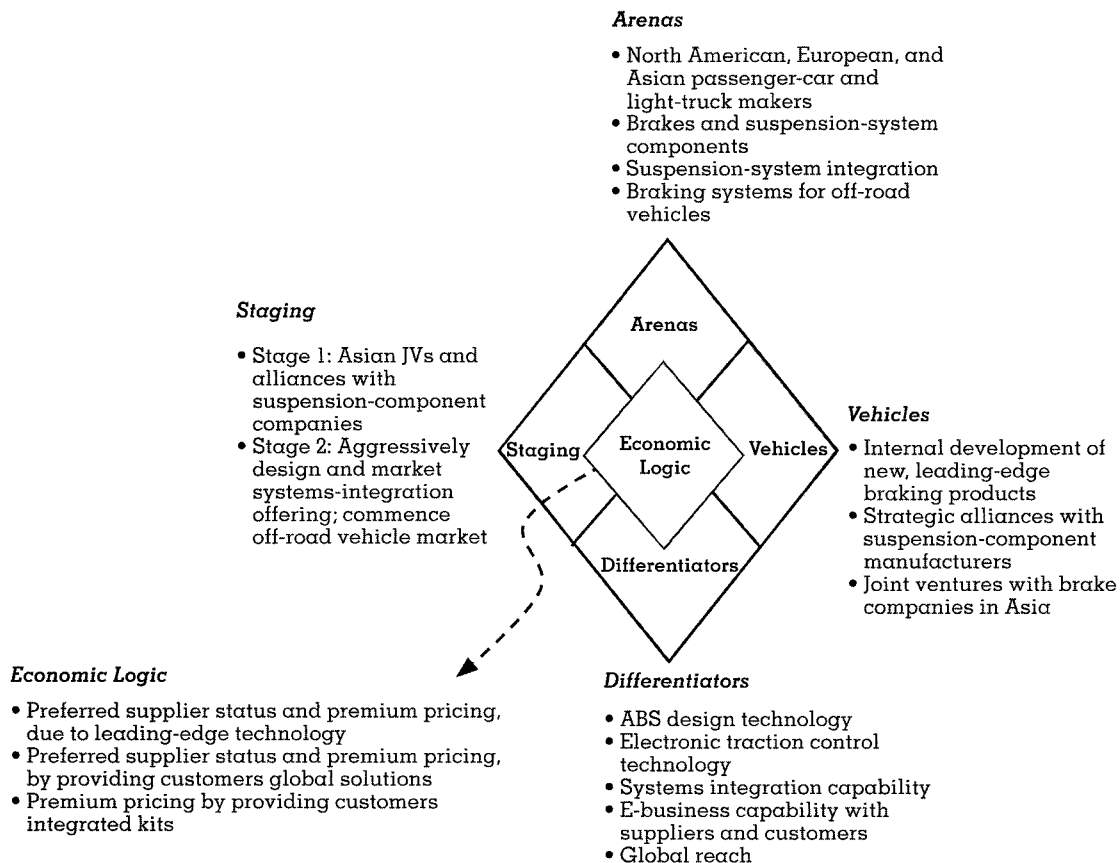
*Arenas*

- North American, European, and Asian passenger-car and light-truck makers
- Brakes and suspension-system components
- Suspension-system integration
- Braking systems for off-road vehicles

*Staging*

- Stage 1: Asian JVs and alliances with suspension-component companies
- Stage 2: Aggressively design and market systems-integration offering; commence off-road vehicle market

Arenas

Staging

Economic Logic

Vehicles

Differentiators

*Vehicles*

- Internal development of new, leading-edge braking products
- Strategic alliances with suspension-component manufacturers
- Joint ventures with brake companies in Asia

*Economic Logic*

- Preferred supplier status and premium pricing, due to leading-edge technology
- Preferred supplier status and premium pricing, by providing customers global solutions
- Premium pricing by providing customers integrated kits

*Differentiators*

- ABS design technology
- Electronic traction control technology
- Systems integration capability
- E-business capability with suppliers and customers
- Global reach